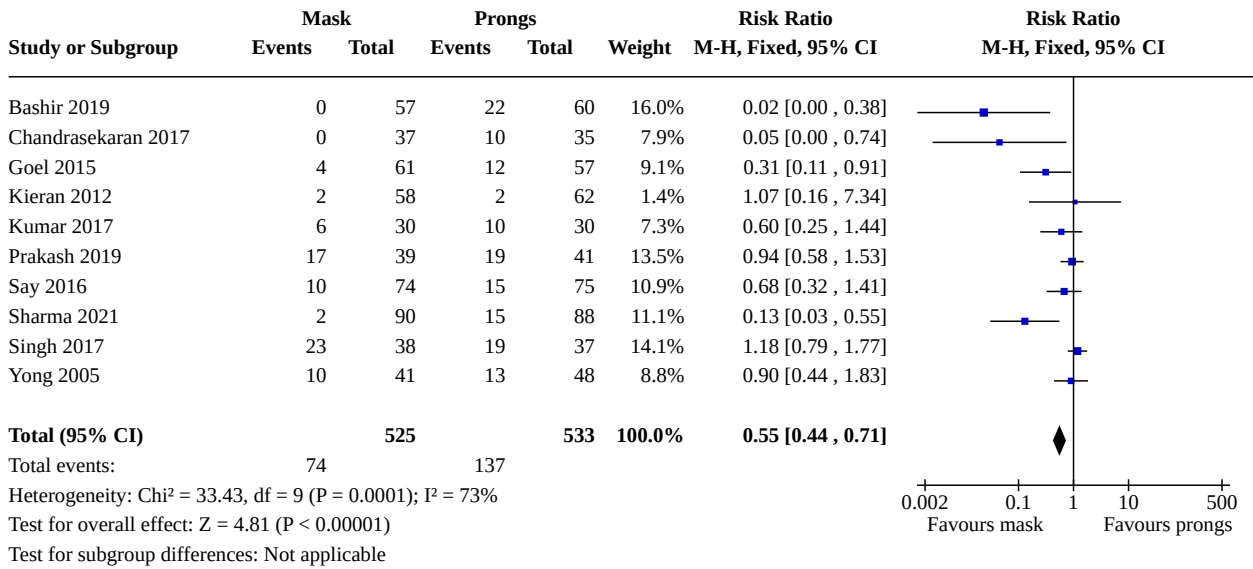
| Study or Subgroup | Mask Events | Mask Total | Prongs Events | Prongs Total | Weight | Risk Ratio M-H, Fixed, 95% CI |
|---|---|---|---|---|---|---|
| Bashir 2019 | 0 | 57 | 22 | 60 | 16.0% | 0.02 [0.00 , 0.38] |
| Chandrasekaran 2017 | 0 | 37 | 10 | 35 | 7.9% | 0.05 [0.00 , 0.74] |
| Goel 2015 | 4 | 61 | 12 | 57 | 9.1% | 0.31 [0.11 , 0.91] |
| Kieran 2012 | 2 | 58 | 2 | 62 | 1.4% | 1.07 [0.16 , 7.34] |
| Kumar 2017 | 6 | 30 | 10 | 30 | 7.3% | 0.60 [0.25 , 1.44] |
| Prakash 2019 | 17 | 39 | 19 | 41 | 13.5% | 0.94 [0.58 , 1.53] |
| Say 2016 | 10 | 74 | 15 | 75 | 10.9% | 0.68 [0.32 , 1.41] |
| Sharma 2021 | 2 | 90 | 15 | 88 | 11.1% | 0.13 [0.03 , 0.55] |
| Singh 2017 | 23 | 38 | 19 | 37 | 14.1% | 1.18 [0.79 , 1.77] |
| Yong 2005 | 10 | 41 | 13 | 48 | 8.8% | 0.90 [0.44 , 1.83] |
| **Total (95% CI)** | | **525** | | **533** | **100.0%** | **0.55 [0.44 , 0.71]** |
| Total events: | 74 | | 137 | | | |

Risk Ratio
M-H, Fixed, 95% CI

Heterogeneity: Chi² = 33.43, df = 9 (P = 0.0001); I² = 73%
Test for overall effect: Z = 4.81 (P < 0.00001)
Test for subgroup differences: Not applicable

0.002 0.1 1 10 500
Favours mask Favours prongs